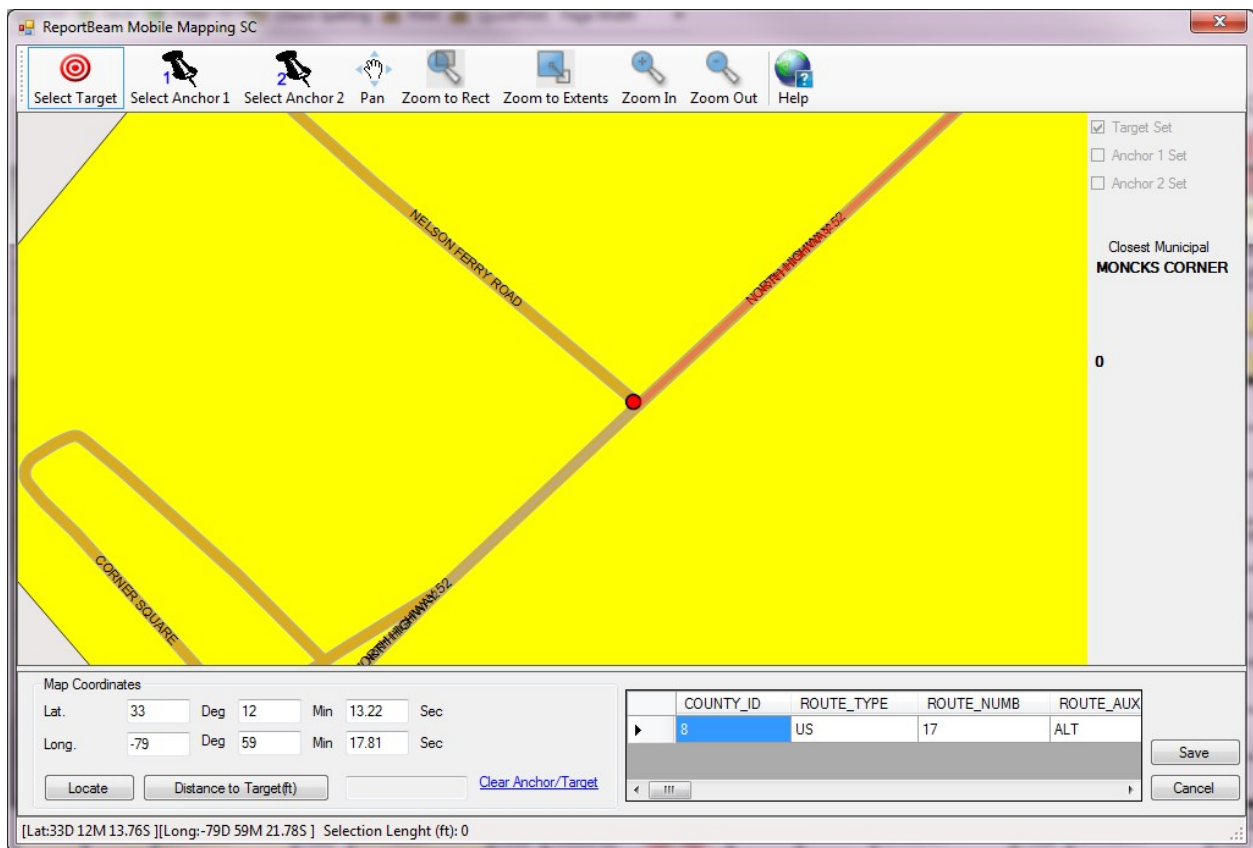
ReportBeam Mobile Mapping SC

Select Target | Select Anchor 1 | Select Anchor 2 | Pan | Zoom to Rect | Zoom to Extents | Zoom In | Zoom Out | Help

1 2

NELSON FERRY ROAD

NORTH HIGHWAY 52

CORNER SQUARE

NORTH HIGHWAY 52

Target Set
Anchor 1 Set
Anchor 2 Set

Closest Municipal
MONCKS CORNER

0

Map Coordinates
Lat. 33 Deg 12 Min 13.22 Sec
Long. -79 Deg 59 Min 17.81 Sec
Locate | Distance to Target(ft) | Clear Anchor/Target

| COUNTY_ID | ROUTE_TYPE | ROUTE_NUMB | ROUTE_AUX |
|---|---|---|---|
| 8 | US | 17 | ALT |

Save
Cancel

[Lat:33D 12M 13.76S ][Long:-79D 59M 21.78S ] Selection Lenght (ft): 0